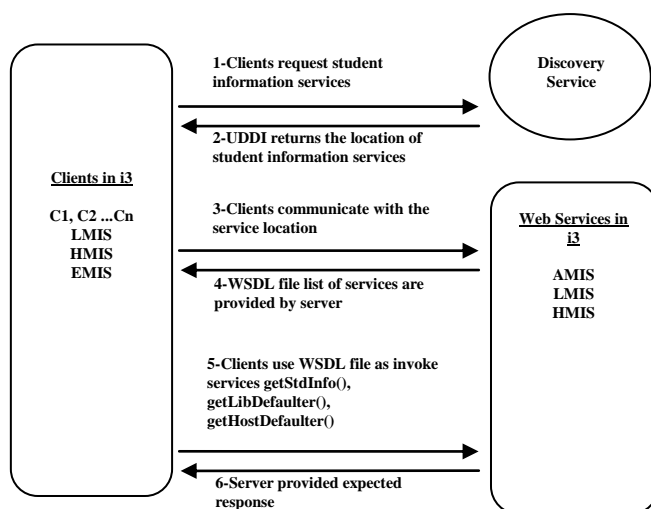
Clients in i3

C1, C2 ...Cn
LMIS
HMIS
EMIS

1-Clients request student information services

Discovery Service

2-UDDI returns the location of student information services

3-Clients communicate with the service location

Web Services in i3

AMIS
LMIS
HMIS

4-WSDL file list of services are provided by server

5-Clients use WSDL file as invoke services getStdInfo(), getLibDefaulter(), getHostDefaulter()

6-Server provided expected response